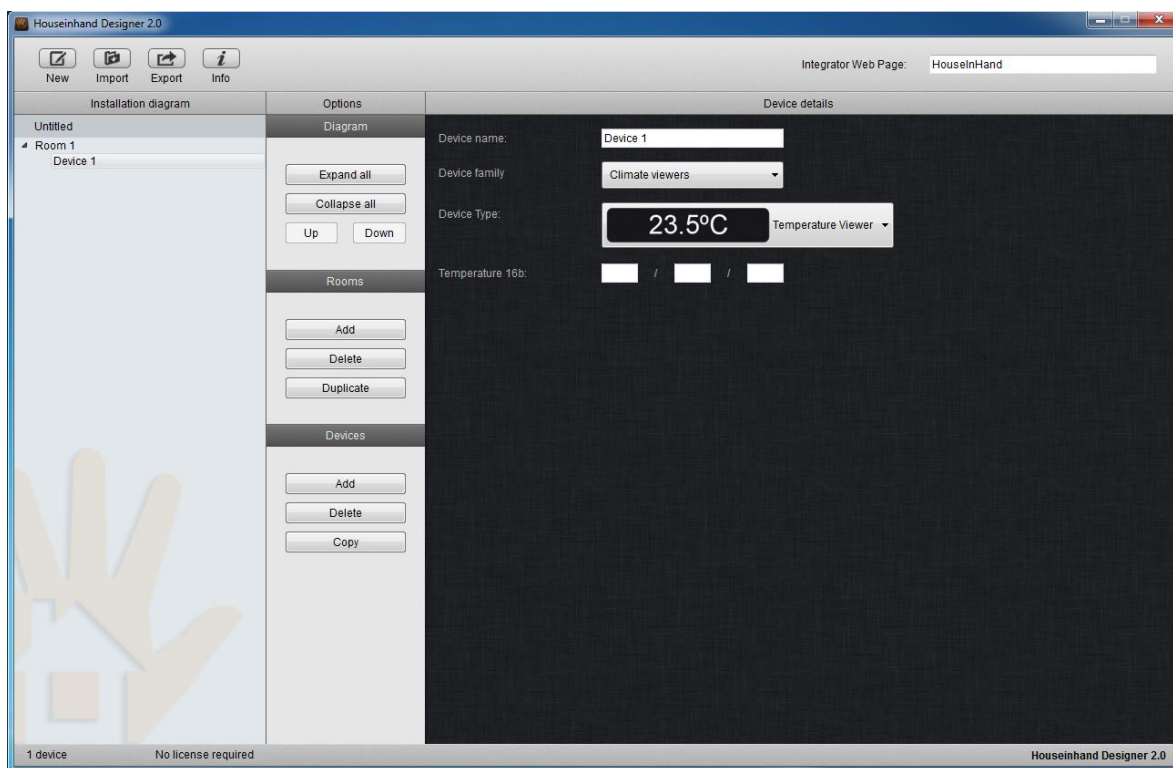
Houseinhand Designer 2.0

New Import Export Info

Integrator Web Page: HouseInHand

Installation diagram

Untitled
Room 1
Device 1

Options

Diagram

Expand all
Collapse all
Up Down

Rooms

Add
Delete
Duplicate

Devices

Add
Delete
Copy

Device details

Device name: Device 1

Device family Climate viewers

Device Type: 23.5ºC Temperature Viewer

Temperature 16b: / /

1 device No license required

Houseinhand Designer 2.0